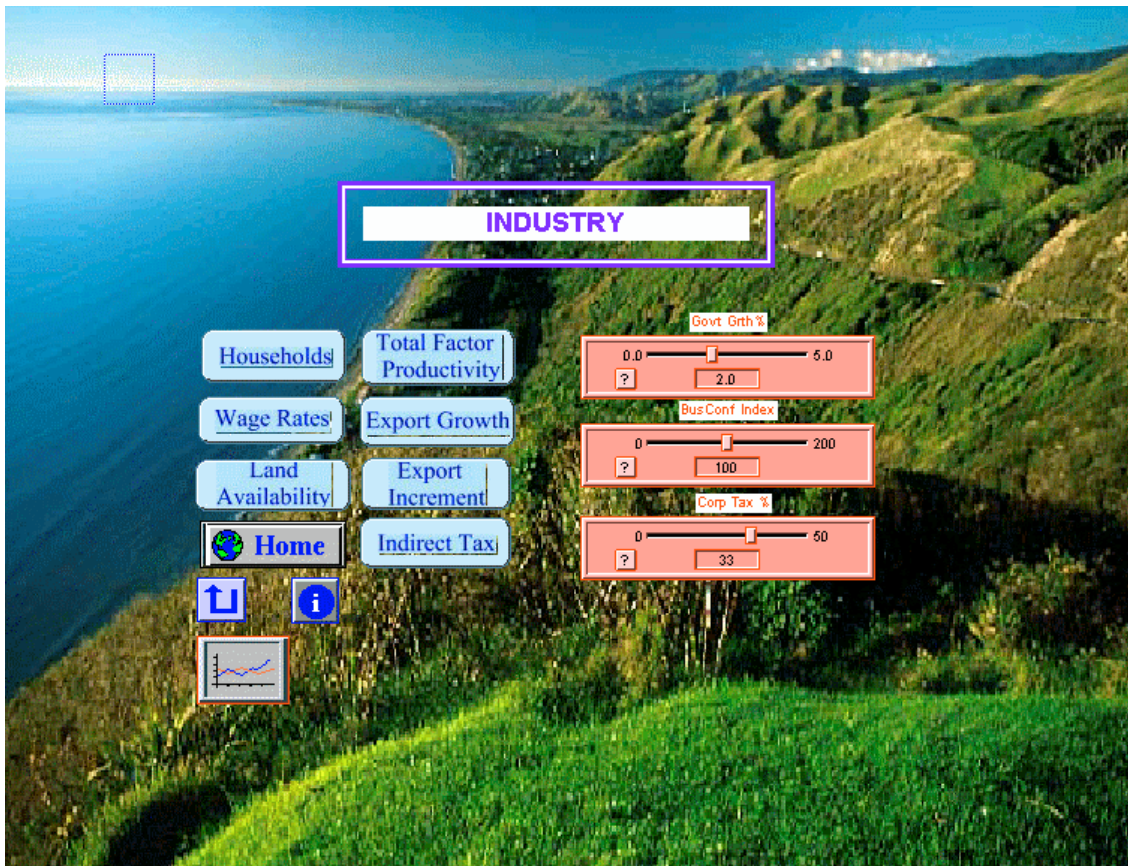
INDUSTRY

Households

Total Factor Productivity

Wage Rates

Export Growth

Land Availability

Export Increment

Home

Indirect Tax

Govt Grth %
0.0
5.0
?
2.0

BusConf Index
0
200
?
100

Corp Tax %
0
50
?
33